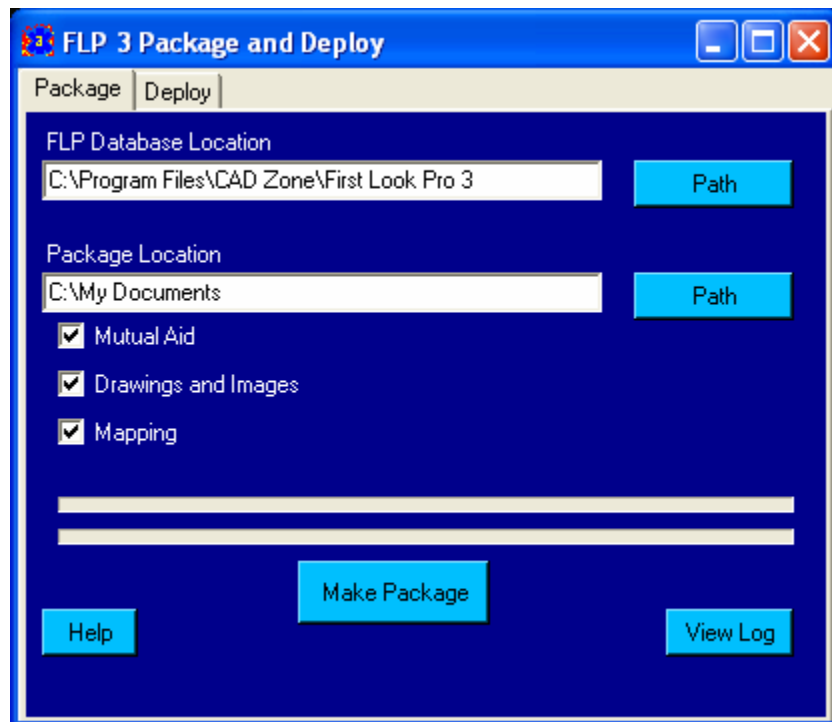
FLP 3 Package and Deploy

Package
Deploy

FLP Database Location
C:\Program Files\CAD Zone\First Look Pro 3
Path

Package Location
C:\My Documents
Path

Mutual Aid
Drawings and Images
Mapping

Make Package
Help
View Log